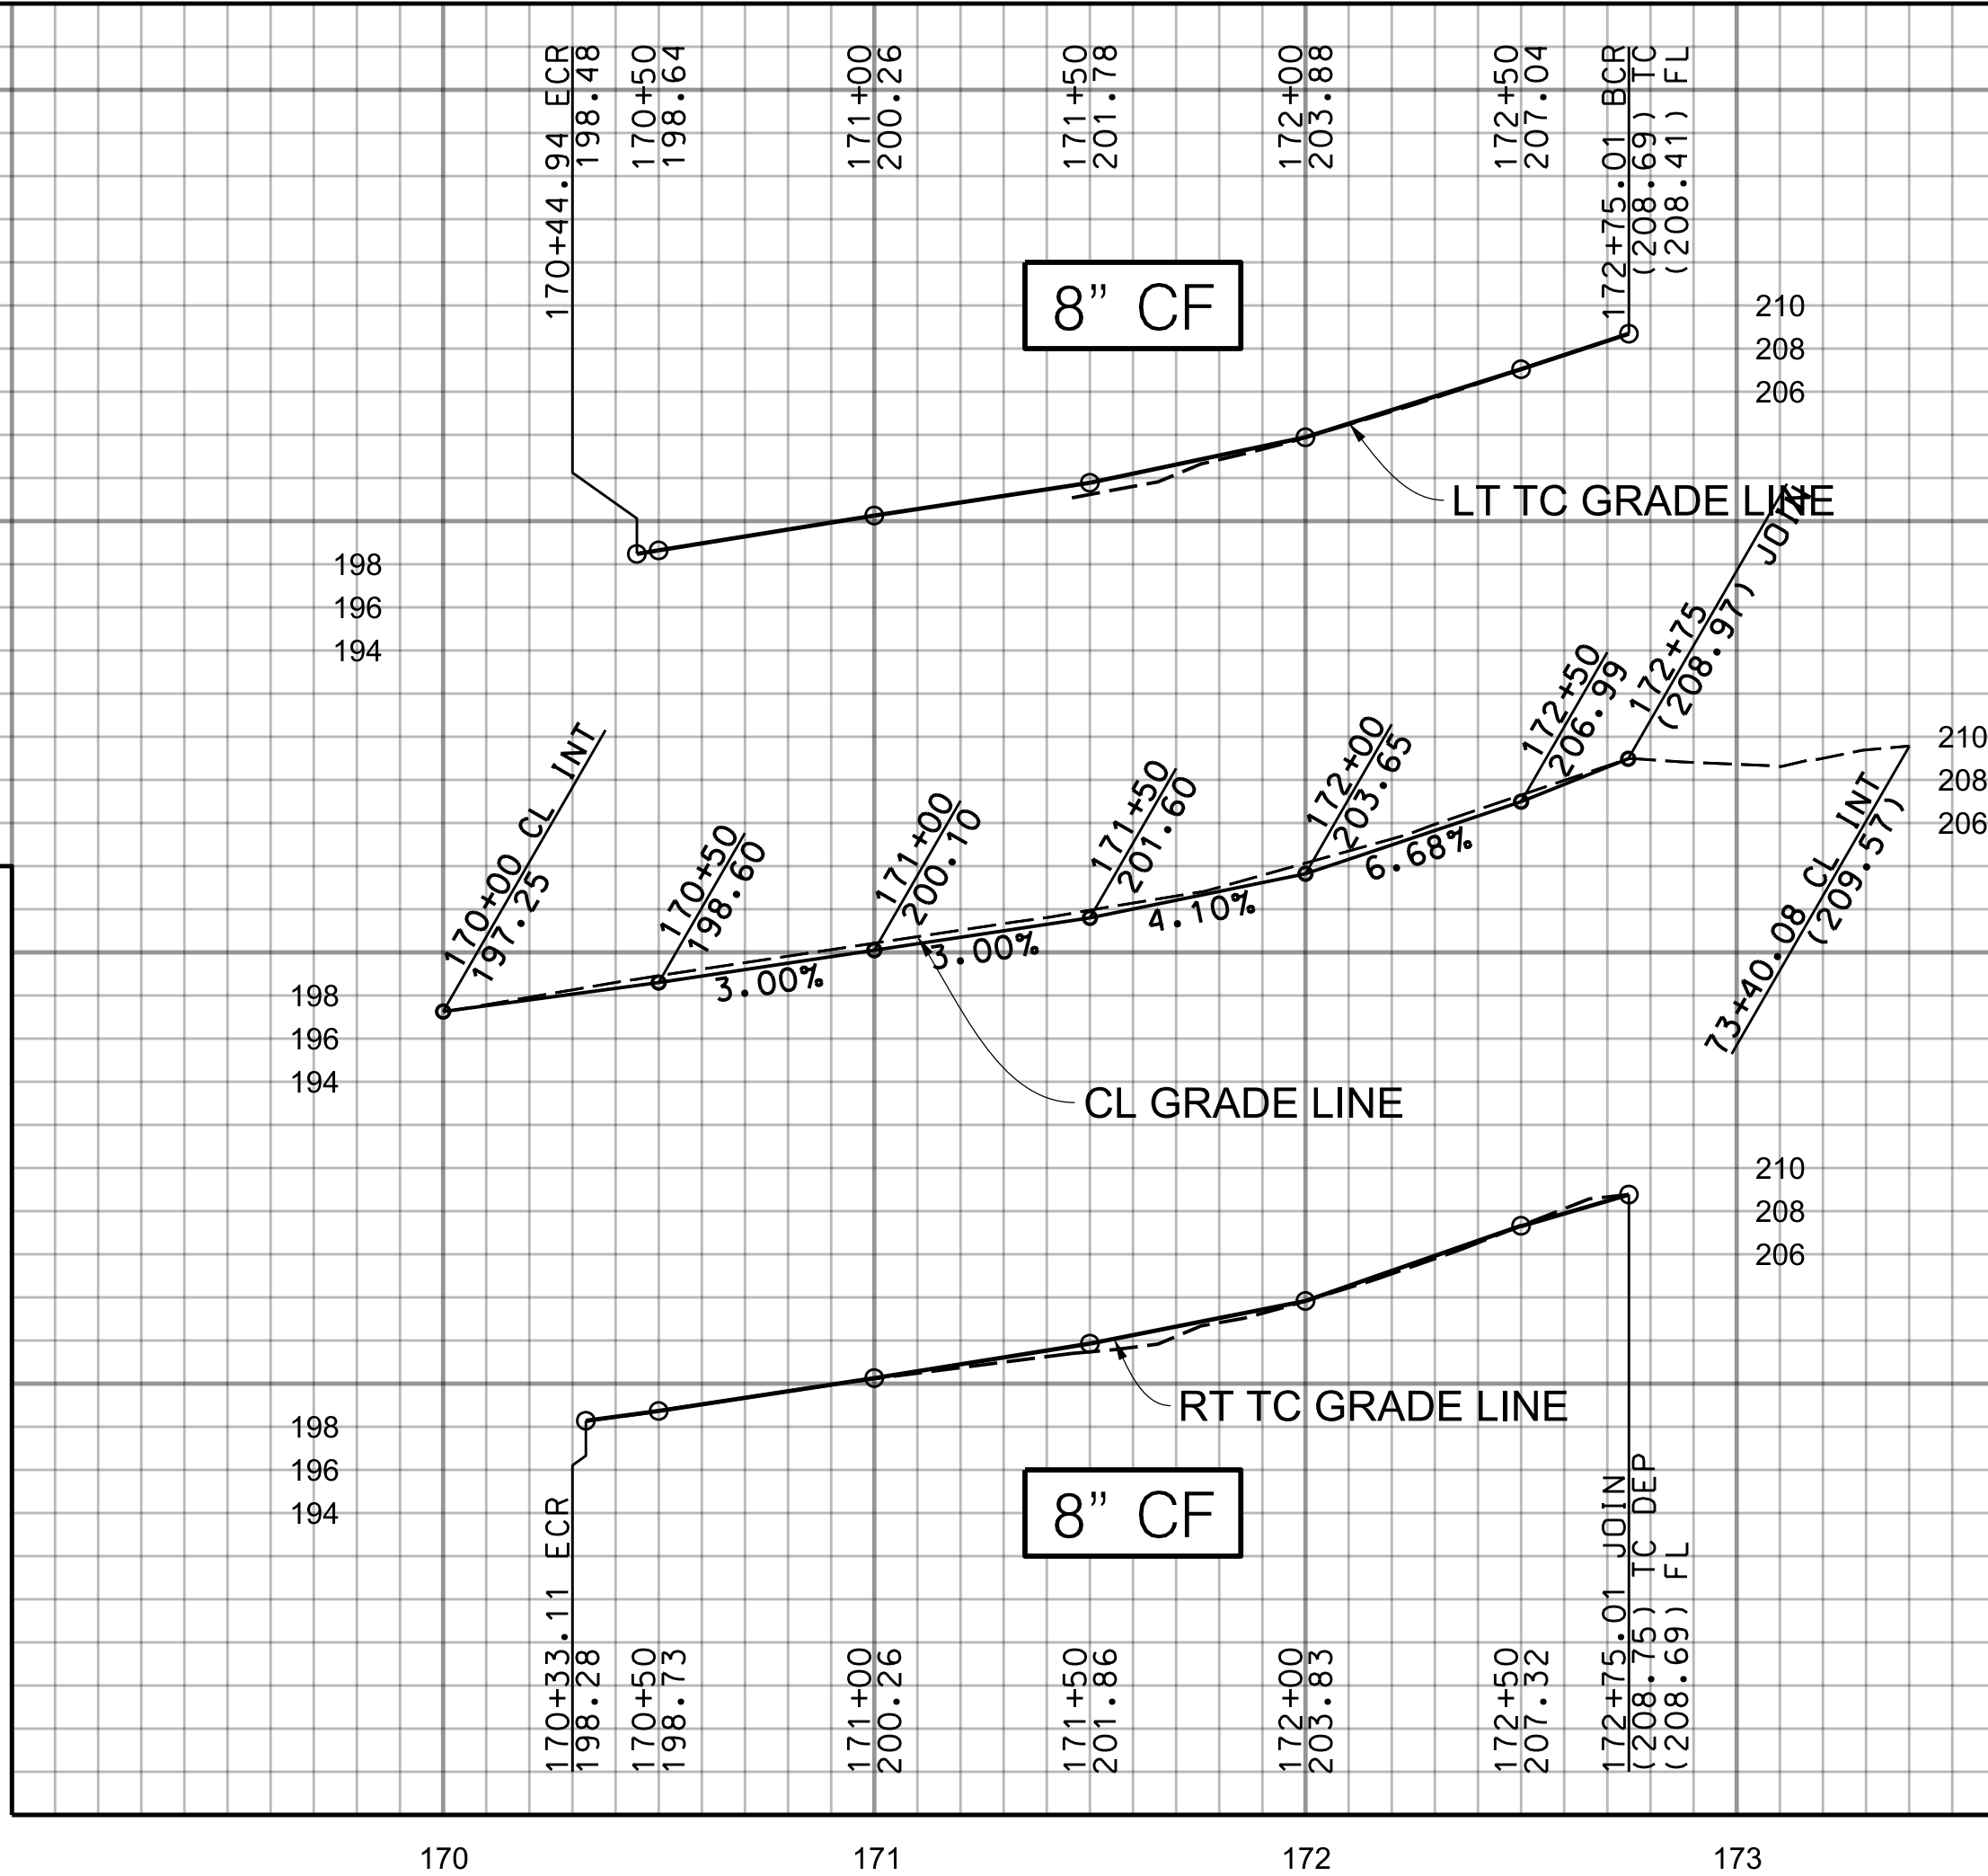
170+44.94 ECR
198.48

170+50
198.64

171+00
200.26

171+50
201.78

172+00
203.88

172+50
207.04

172+75.01 BCR
(208.69) TC
(208.41) FL

8" CF

210
208
206

LT TC GRADE LINE

198
196
194

172+75
(208.97) JOIN

172+50
206.99

172+00
203.65

171+50
201.60

171+00
200.10

170+50
198.60

170+00 CL INT
197.25

6.68%

4.10%

3.00%

3.00%

210
208
206

73+40.08 CL INT
(209.57)

198
196
194

CL GRADE LINE

210
208
206

RT TC GRADE LINE

198
196
194

8" CF

170+33.11 ECR
198.28

170+50
198.73

171+00
200.26

171+50
201.86

172+00
203.83

172+50
207.32

172+75.01 JOIN
(208.75) TC DEP
(208.69) FL

170

171

172

173